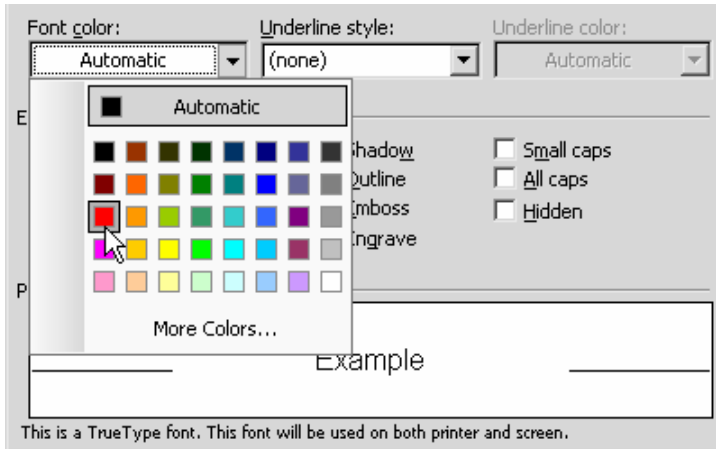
Font color:
Automatic

Underline style:
(none)

Underline color:
Automatic

E

Automatic

Shadow
Outline
Emboss
Engrave

Small caps
All caps
Hidden

P

More Colors...

Example

This is a TrueType font. This font will be used on both printer and screen.